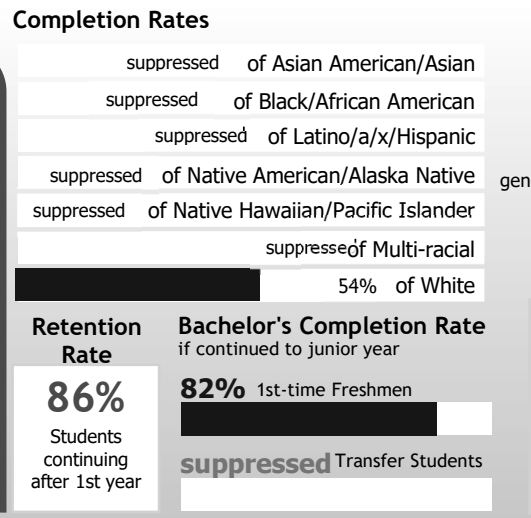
Completion Rates

suppressed of Asian American/Asian

suppressed of Black/African American

suppressed of Latino/a/x/Hispanic

suppressed of Native American/Alaska Native

gen

suppressed of Native Hawaiian/Pacific Islander

suppresseof Multi-racial

54% of White

Retention Rate

86%

Students continuing after 1st year

Bachelor's Completion Rate

if continued to junior year

82% 1st-time Freshmen

suppressed Transfer Students